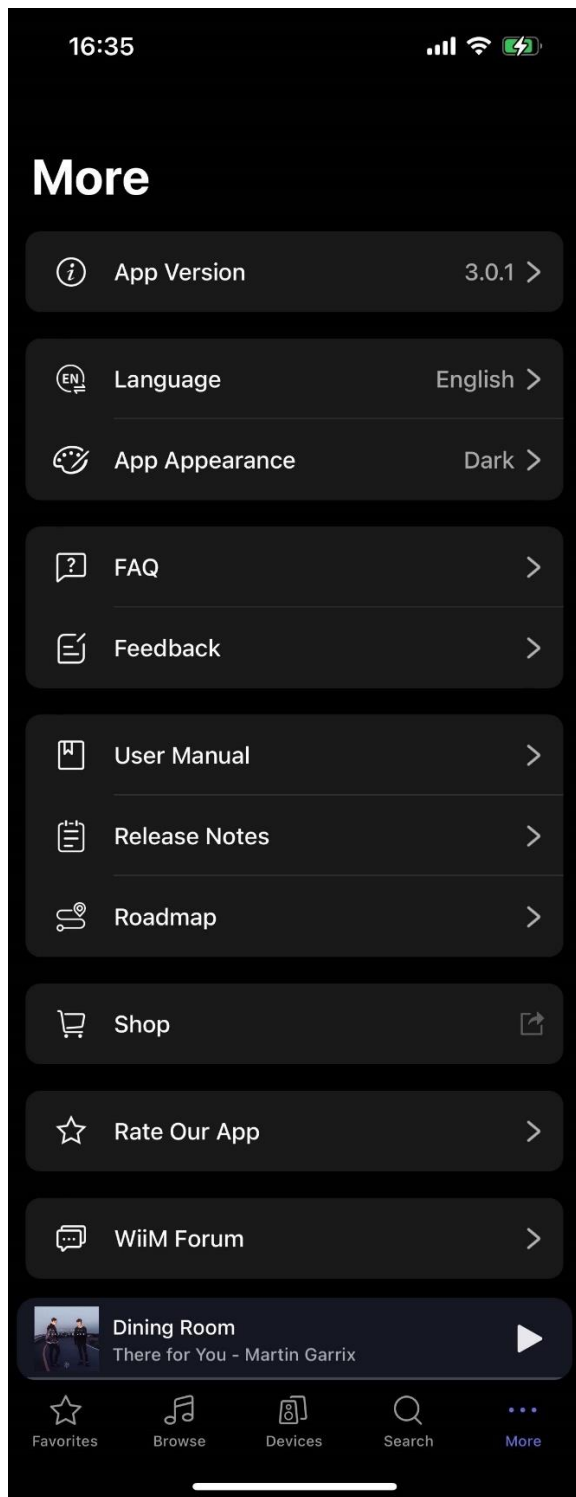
16:35

More

App Version 3.0.1

EN

Language English

App Appearance Dark

FAQ

Feedback

User Manual

Release Notes

Roadmap

Shop

Rate Our App

WiiM Forum

Dining Room
There for You - Martin Garrix

Favorites Browse Devices Search More